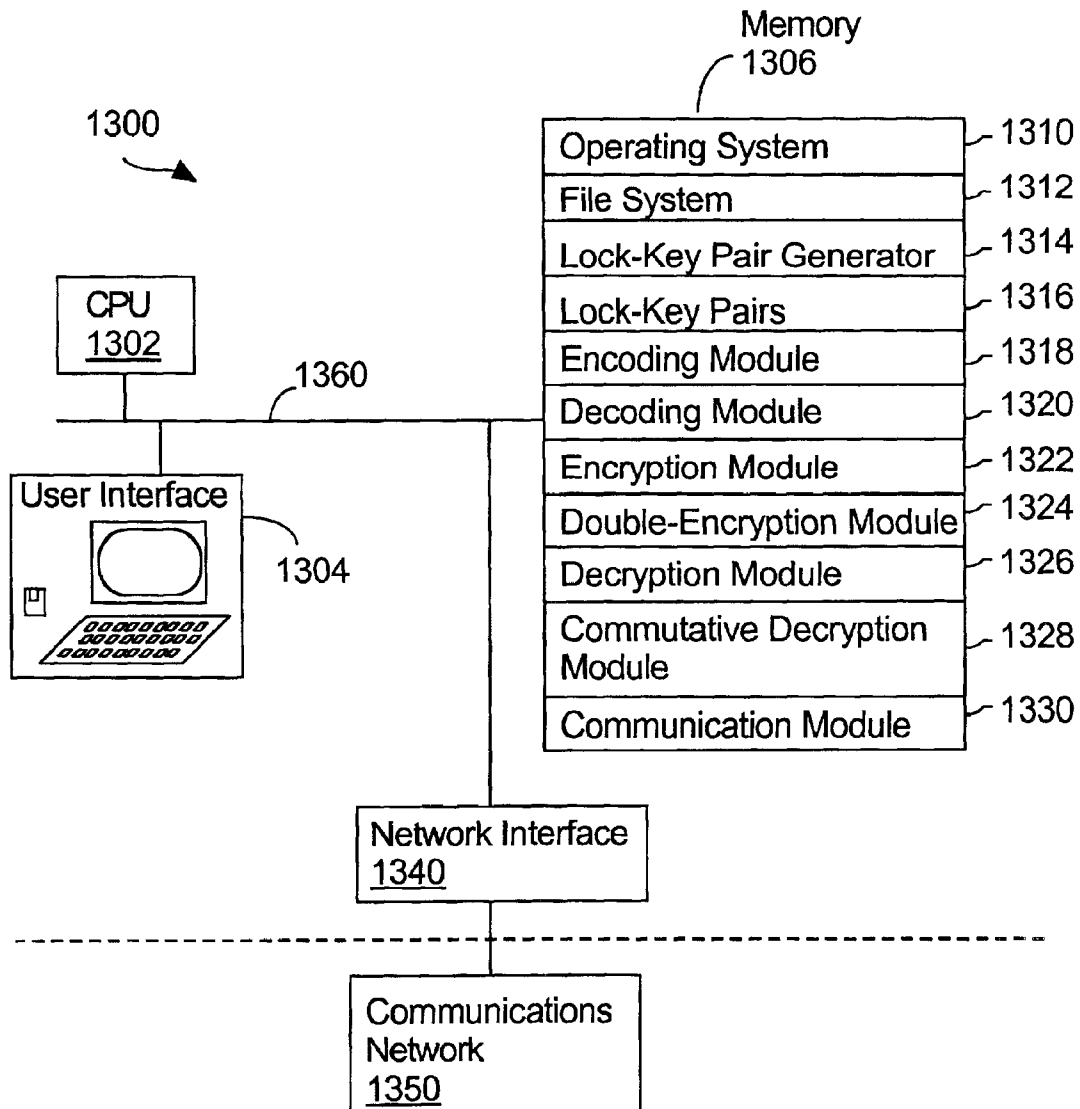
Memory
1306

1300

| Operating System | 1310 |
|---|---|
| File System | 1312 |
| Lock-Key Pair Generator | 1314 |
| Lock-Key Pairs | 1316 |
| Encoding Module | 1318 |
| Decoding Module | 1320 |
| Encryption Module | 1322 |
| Double-Encryption Module | 1324 |
| Decryption Module | 1326 |
| Commutative Decryption Module | 1328 |
| Communication Module | 1330 |

CPU
1302

1360

User Interface

1304

Network Interface
1340

Communications Network
1350